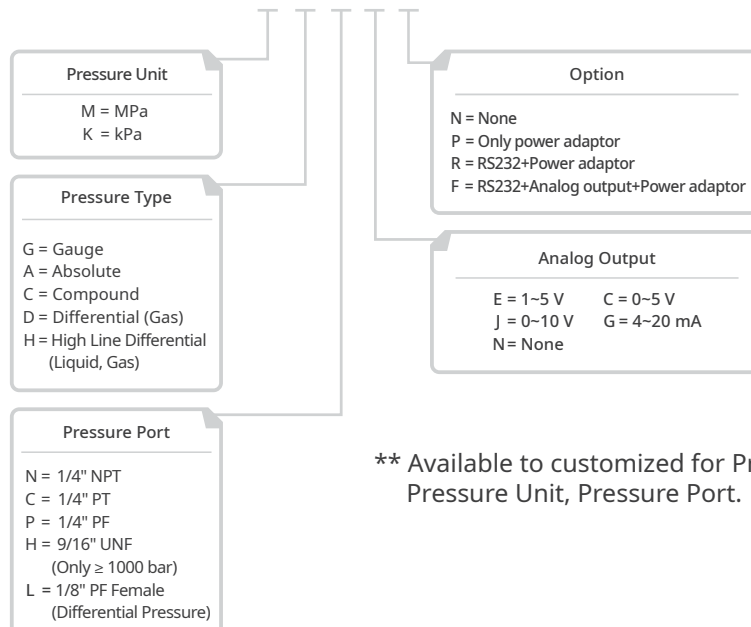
Pressure Unit

M = MPa
K = kPa

Pressure Type

G = Gauge
A = Absolute
C = Compound
D = Differential (Gas)
H = High Line Differential (Liquid, Gas)

Pressure Port

N = 1/4" NPT
C = 1/4" PT
P = 1/4" PF
H = 9/16" UNF (Only ≥ 1000 bar)
L = 1/8" PF Female (Differential Pressure)

Option

N = None
P = Only power adaptor
R = RS232+Power adaptor
F = RS232+Analog output+Power adaptor

Analog Output

E = 1~5 V
C = 0~5 V
J = 0~10 V
G = 4~20 mA
N = None

** Available to customized for Pr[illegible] Pressure Unit, Pressure Port.